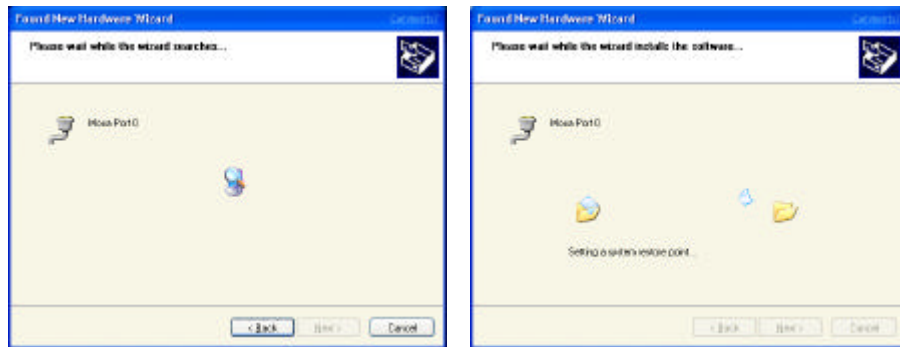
Found New Hardware Wizard

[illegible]

Please wait while the wizard searches...

Moxa Port 0

< Back

Next >

Cancel

Found New Hardware Wizard

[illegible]

Please wait while the wizard installs the software...

Moxa Port 0

Setting a system restore point...

< Back

Next >

Cancel